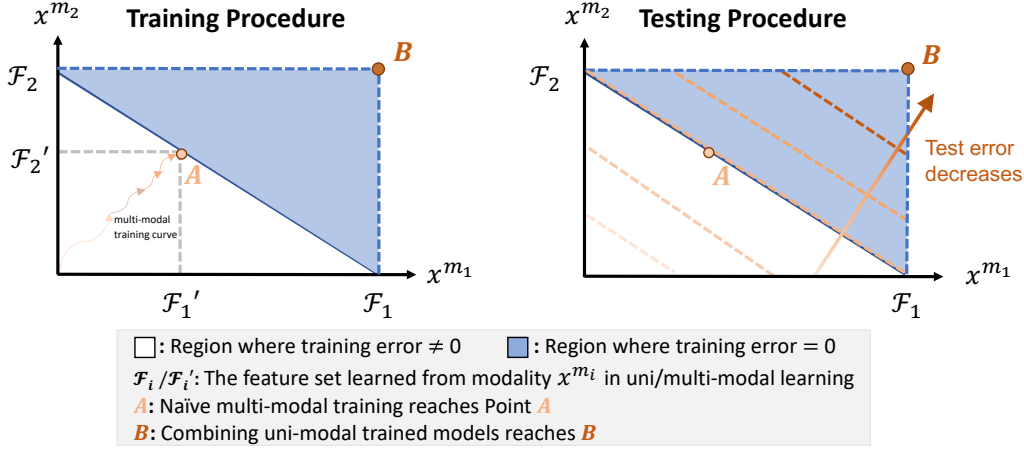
$x^{m_2}$ Training Procedure

$\mathcal{F}_2$

B

$\mathcal{F}_2'$

A

multi-modal training curve

$x^{m_1}$

$\mathcal{F}_1'$

$\mathcal{F}_1$

$x^{m_2}$ Testing Procedure

$\mathcal{F}_2$

B

Test error decreases

A

$x^{m_1}$

$\mathcal{F}_1$

: Region where training error $\neq 0$ : Region where training error $= 0$

$\mathcal{F}_i$ /$\mathcal{F}_i'$: The feature set learned from modality $x^{m_i}$ in uni/multi-modal learning

A: Naïve multi-modal training reaches Point A

B: Combining uni-modal trained models reaches B